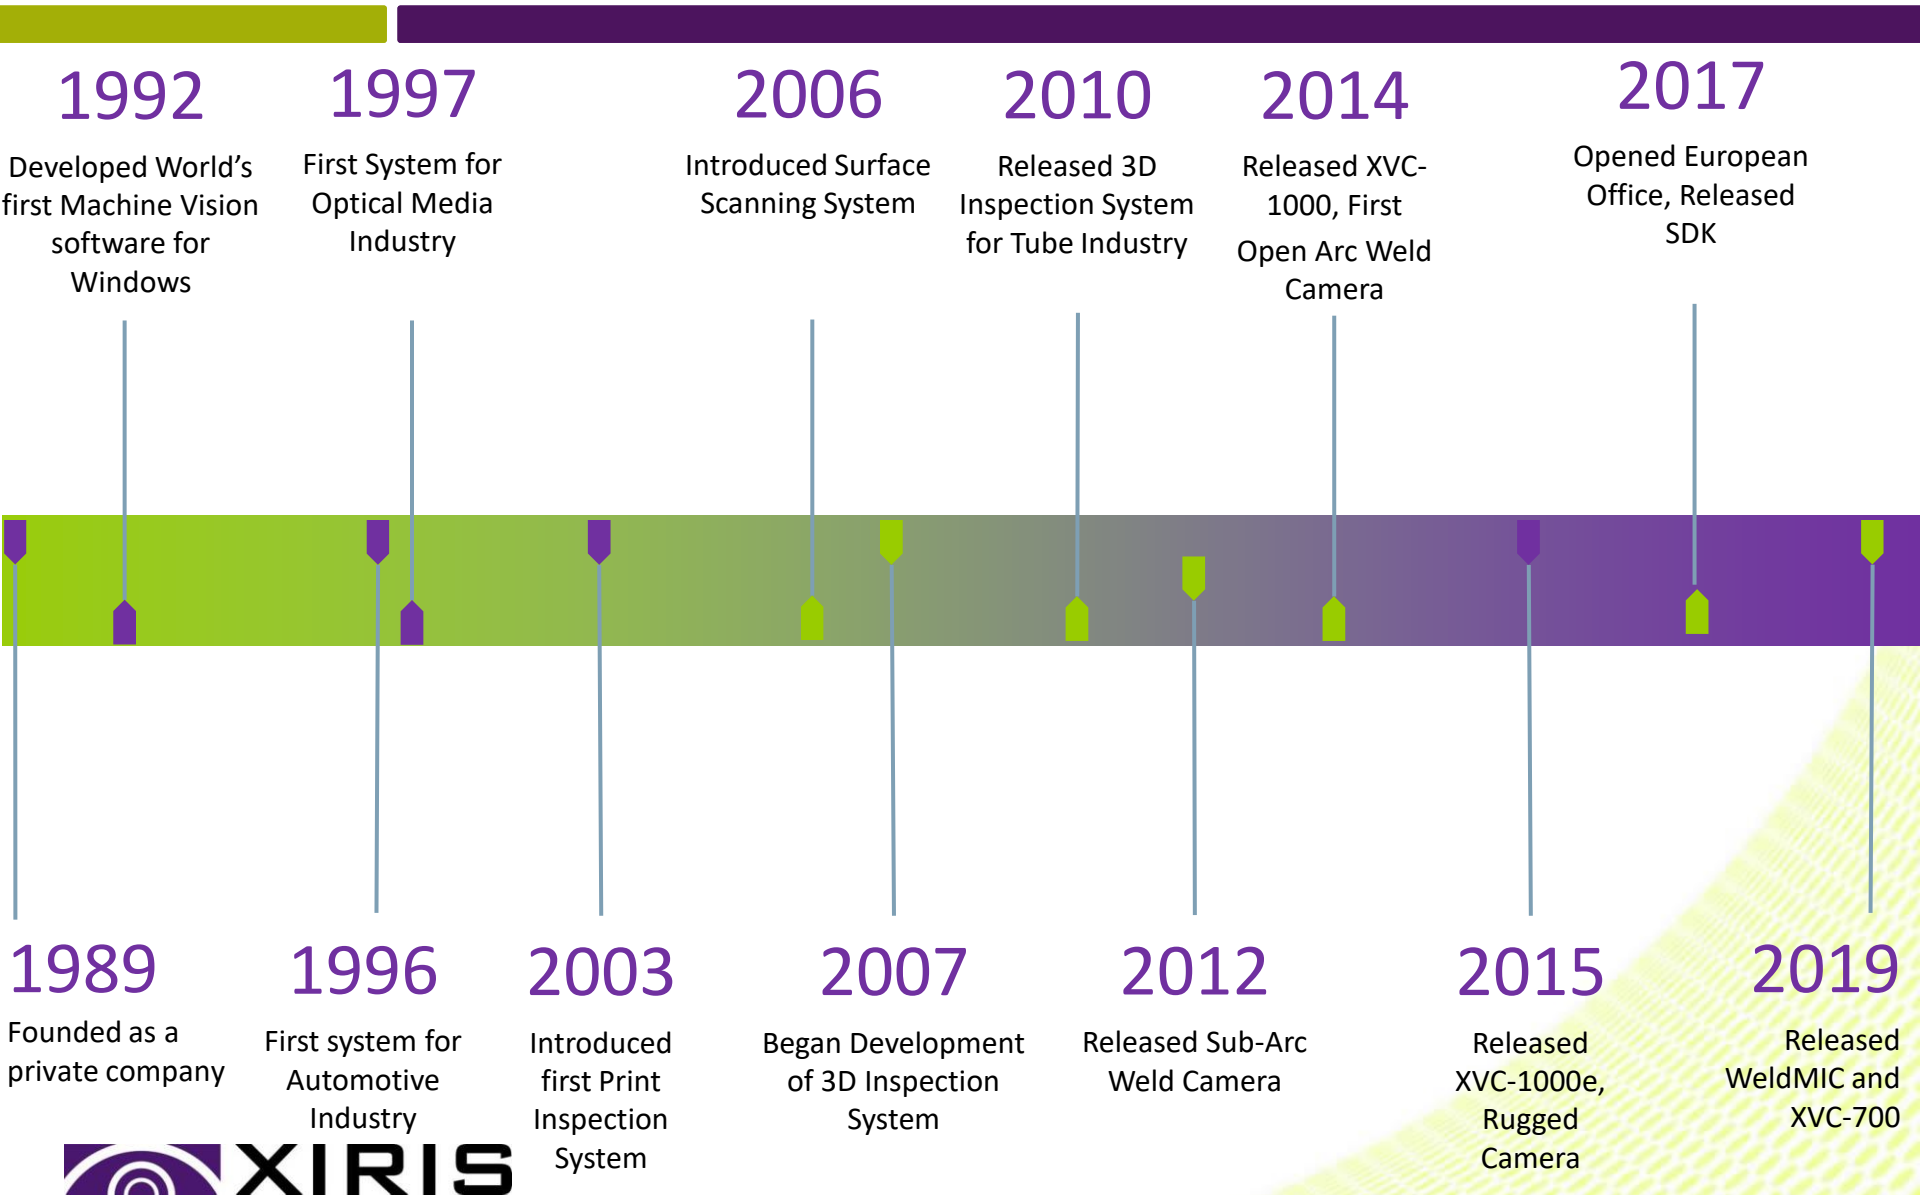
1992

Developed World's first Machine Vision software for Windows

1997

First System for Optical Media Industry

2006

Introduced Surface Scanning System

2010

Released 3D Inspection System for Tube Industry

2014

Released XVC-1000, First Open Arc Weld Camera

2017

Opened European Office, Released SDK

1989

Founded as a private company

1996

First system for Automotive Industry

2003

Introduced first Print Inspection System

2007

Began Development of 3D Inspection System

2012

Released Sub-Arc Weld Camera

2015

Released XVC-1000e, Rugged Camera

2019

Released WeldMIC and XVC-700

XIRIS